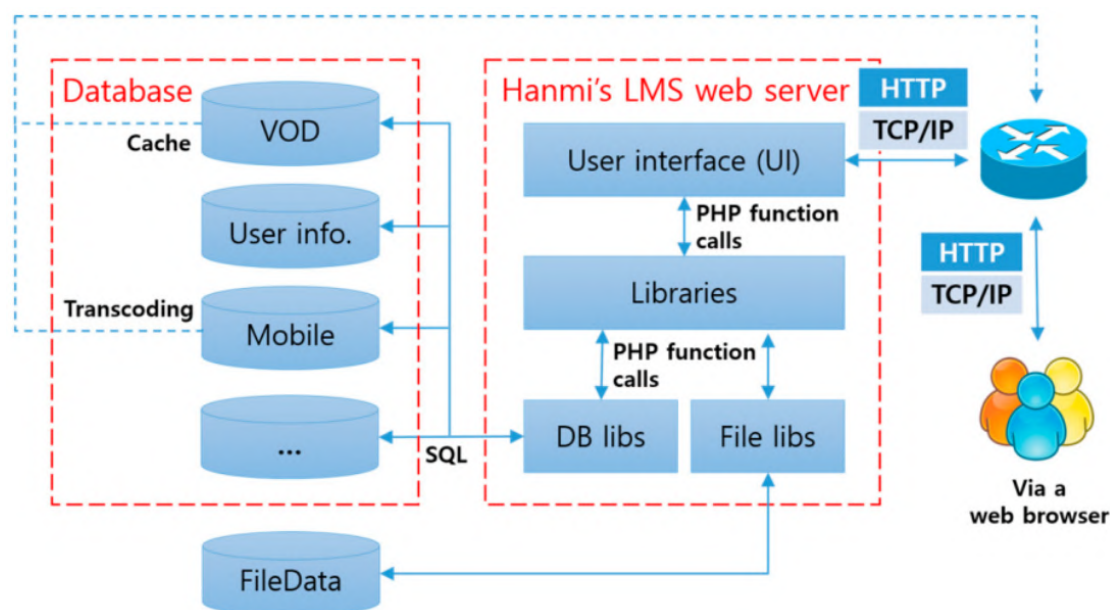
Database

Cache

VOD

User info.

Transcoding

Mobile

...

SQL

Hanmi's LMS web server

HTTP

TCP/IP

User interface (UI)

PHP function calls

Libraries

PHP function calls

DB libs

File libs

HTTP

TCP/IP

Via a web browser

FileData